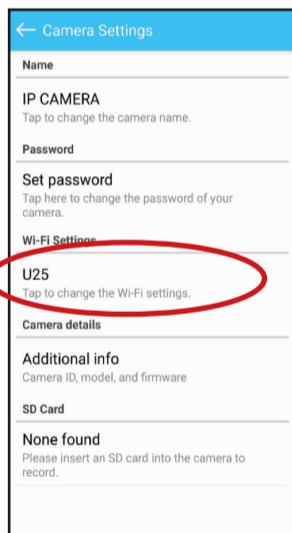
← Camera Settings

Name

IP CAMERA
Tap to change the camera name.

Password

Set password
Tap here to change the password of your camera.

Wi-Fi Settings

U25
Tap to change the Wi-Fi settings.

Camera details

Additional info
Camera ID, model, and firmware

SD Card

None found
Please insert an SD card into the camera to record.